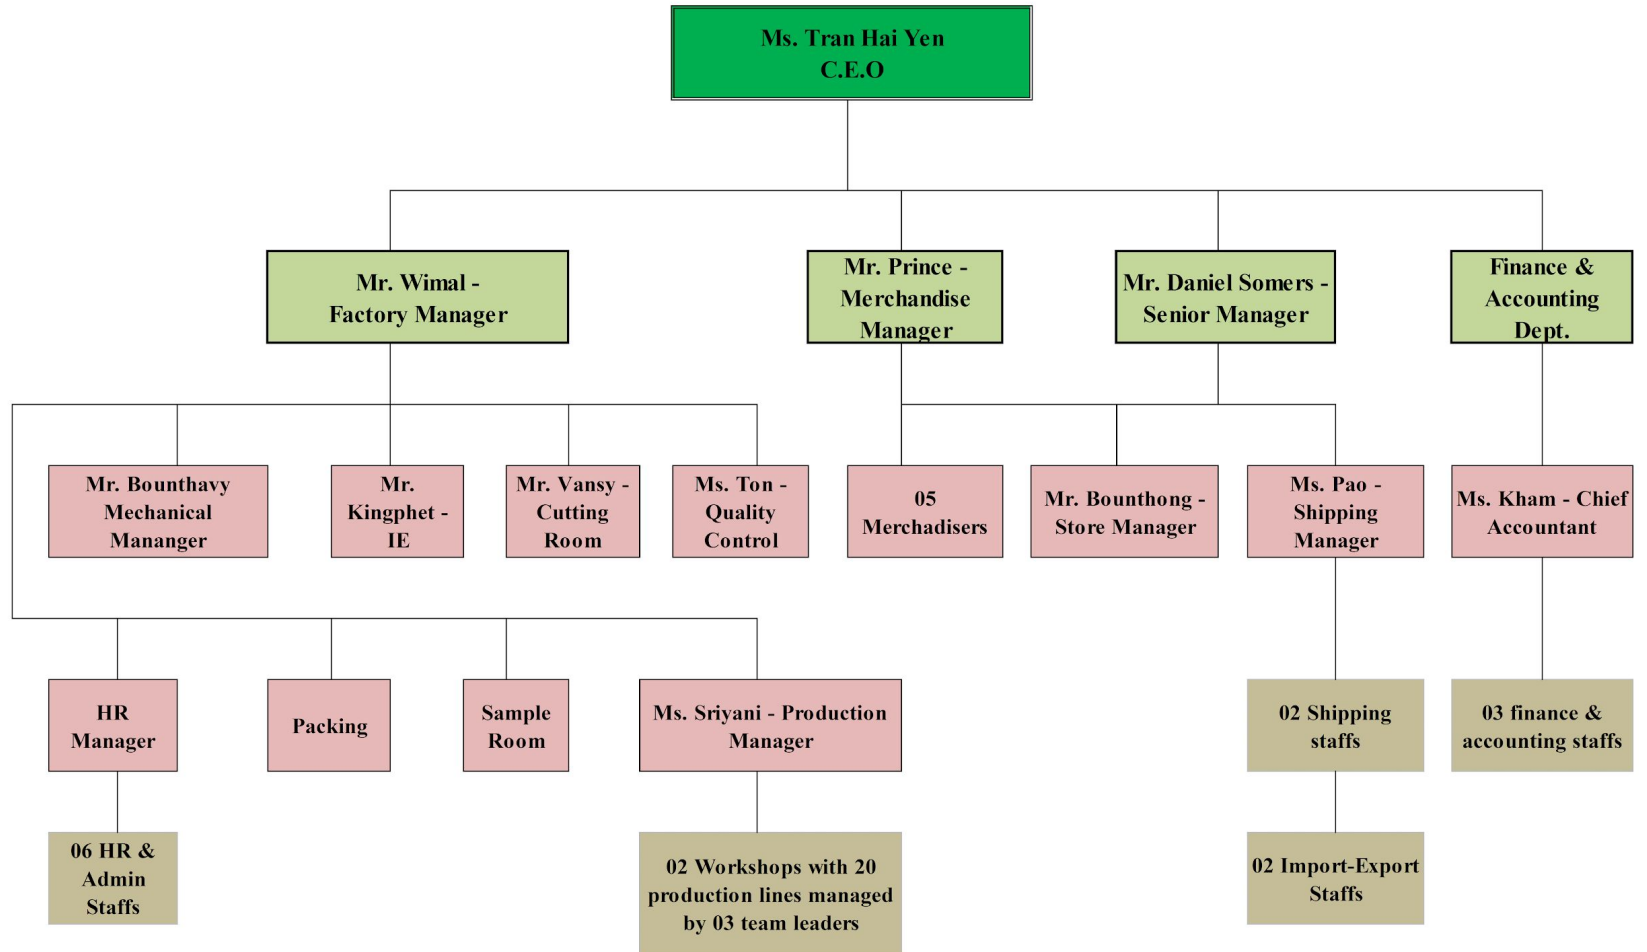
Ms. Tran Hai Yen
C.E.O

Mr. Wimal - Factory Manager

Mr. Prince - Merchandise Manager

Mr. Daniel Somers - Senior Manager

Finance & Accounting Dept.

Mr. Bounthavy Mechanical Mananger

Mr. Kingphet - IE

Mr. Vansy - Cutting Room

Ms. Ton - Quality Control

05 Merchadisers

Mr. Bounthong - Store Manager

Ms. Pao - Shipping Manager

Ms. Kham - Chief Accountant

HR Manager

Packing

Sample Room

Ms. Sriyani - Production Manager

02 Shipping staffs

03 finance & accounting staffs

06 HR & Admin Staffs

02 Workshops with 20 production lines managed by 03 team leaders

02 Import-Export Staffs